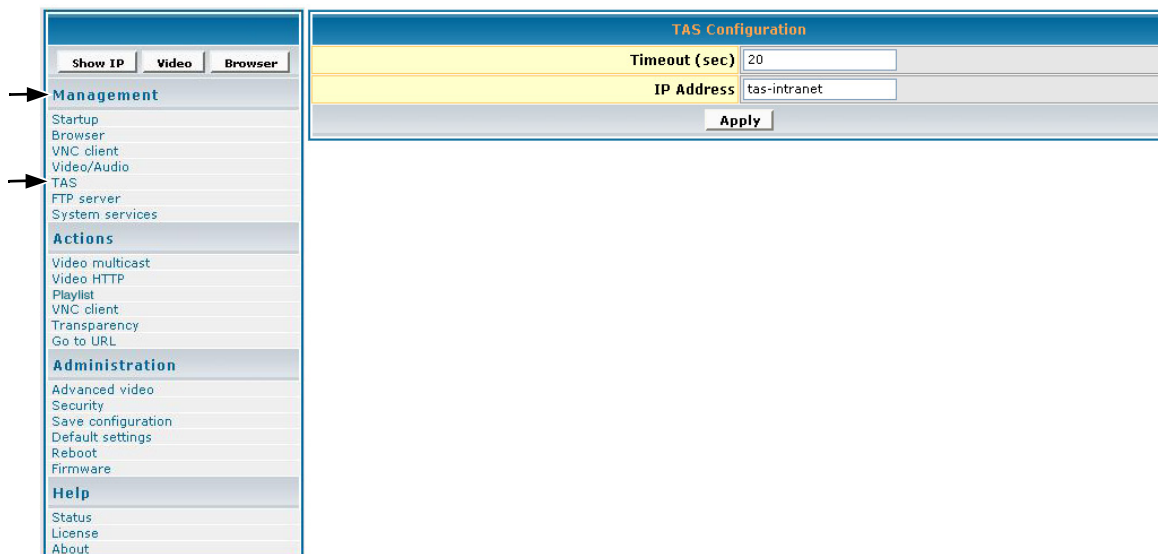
Show IP Video Browser

Management

Startup
Browser
VNC client
Video/Audio
TAS
FTP server
System services

Actions

Video multicast
Video HTTP
Playlist
VNC client
Transparency
Go to URL

Administration

Advanced video
Security
Save configuration
Default settings
Reboot
Firmware

Help

Status
License
About

TAS Configuration

| Timeout (sec) | 20 |
|---|---|
| IP Address | tas-intranet |

Apply